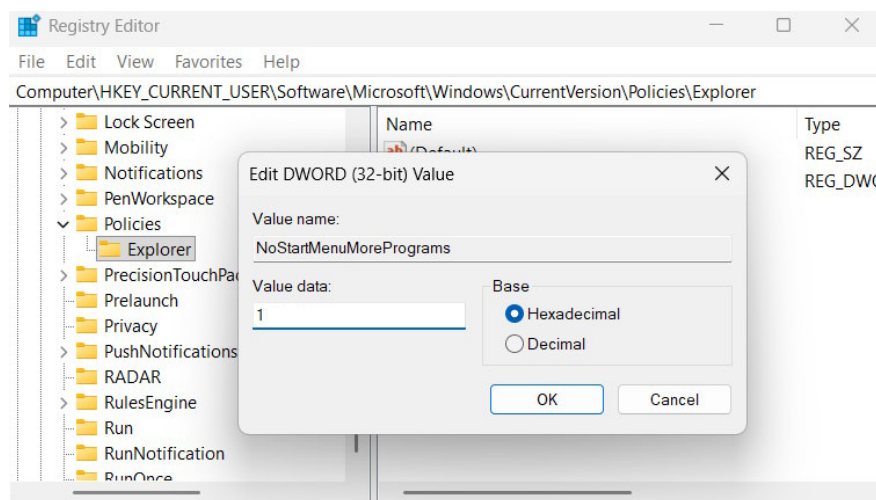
Registry Editor

File Edit View Favorites Help

Computer\HKEY_CURRENT_USER\Software\Microsoft\Windows\CurrentVersion\Policies\Explorer

Lock Screen
Mobility
Notifications
PenWorkspace
Policies
Explorer
PrecisionTouchPa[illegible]
Prelaunch
Privacy
PushNotifications
RADAR
RulesEngine
Run
RunNotification
RunOnce

Name
(Default)
Type
REG_SZ
REG_DW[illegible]

Edit DWORD (32-bit) Value
Value name:
NoStartMenuMorePrograms
Value data:
1
Base
Hexadecimal
Decimal
OK
Cancel